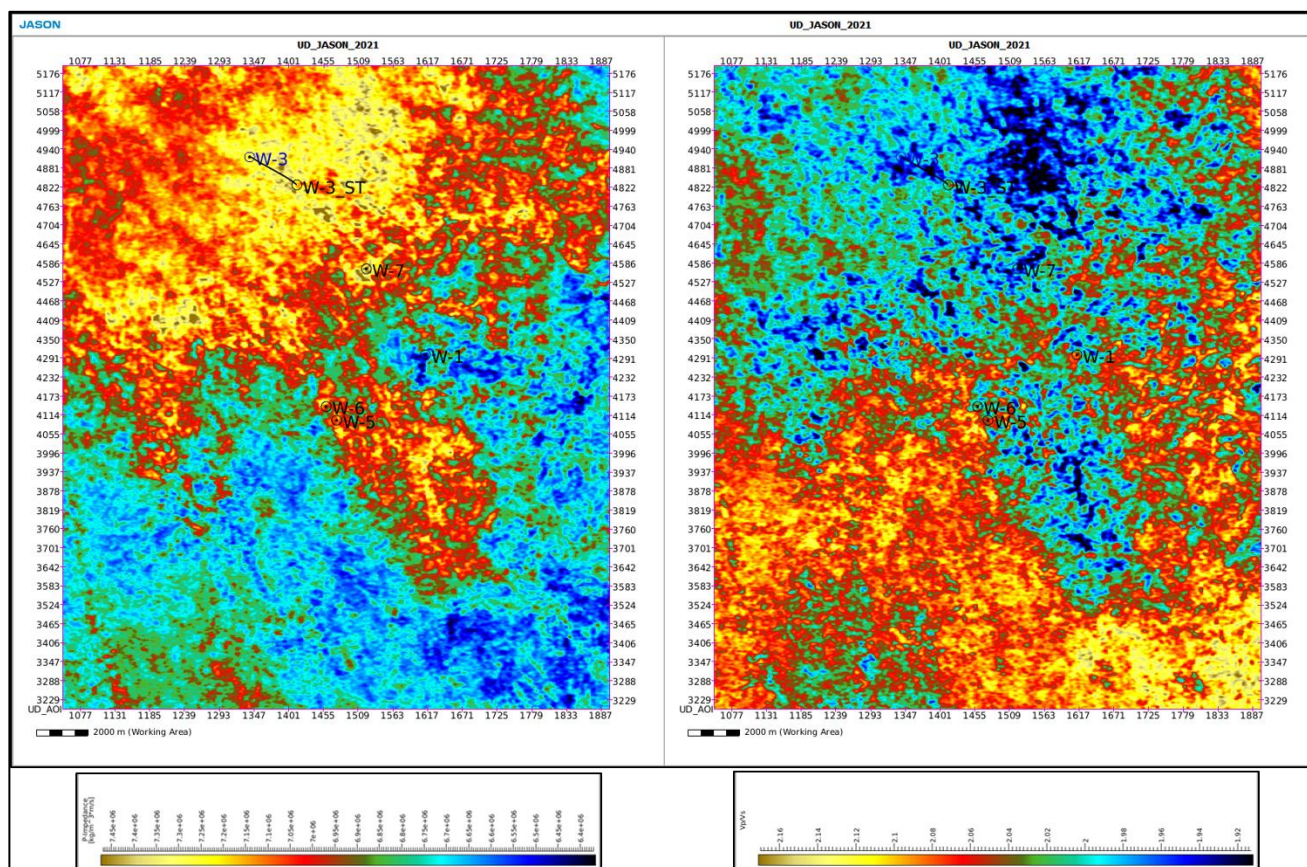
JASON

UD_JASON_2021

UD_JASON_2021

1077 1131 1185 1239 1293 1347 1401 1455 1509 1563 1617 1671 1725 1779 1833 1887

5176 5117 5058 4999 4940 4881 4822 4763 4704 4645 4586 4527 4468 4409 4350 4291 4232 4173 4114 4055 3996 3937 3878 3819 3760 3701 3642 3583 3524 3465 3406 3347 3288 3229

W-3
W-3_ST
W-7
W-1
W-6
W-5

UD_AOI

1077 1131 1185 1239 1293 1347 1401 1455 1509 1563 1617 1671 1725 1779 1833 1887

2000 m (Working Area)

UD_JASON_2021

1077 1131 1185 1239 1293 1347 1401 1455 1509 1563 1617 1671 1725 1779 1833 1887

5176 5117 5058 4999 4940 4881 4822 4763 4704 4645 4586 4527 4468 4409 4350 4291 4232 4173 4114 4055 3996 3937 3878 3819 3760 3701 3642 3583 3524 3465 3406 3347 3288 3229

W-3
W-3_ST
W-7
W-1
W-6
W-5

UD_AOI

1077 1131 1185 1239 1293 1347 1401 1455 1509 1563 1617 1671 1725 1779 1833 1887

2000 m (Working Area)

P-Impedance (kg/m^3*m/s)
7.45e+06 7.4e+06 7.35e+06 7.3e+06 7.25e+06 7.2e+06 7.15e+06 7.1e+06 7.05e+06 7e+06 6.95e+06 6.9e+06 6.85e+06 6.8e+06 6.75e+06 6.7e+06 6.65e+06 6.6e+06 6.55e+06 6.5e+06 6.45e+06 6.4e+06

Vp/Vs
2.16 2.14 2.12 2.1 2.08 2.06 2.04 2.02 2 1.98 1.96 1.94 1.92